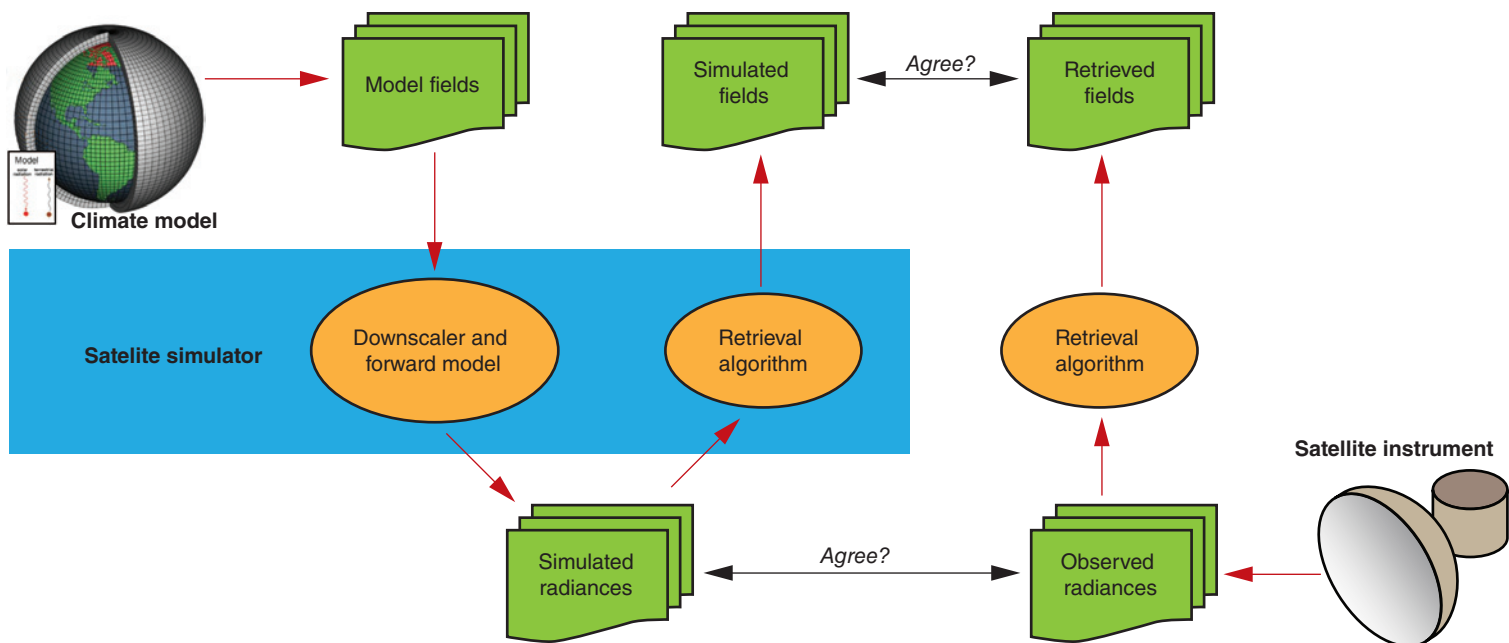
Model
Climate model

Model fields

Simulated fields

Agree?

Retrieved fields

Satelite simulator

Downscaler and forward model

Retrieval algorithm

Retrieval algorithm

Satellite instrument

Simulated radiances

Agree?

Observed radiances